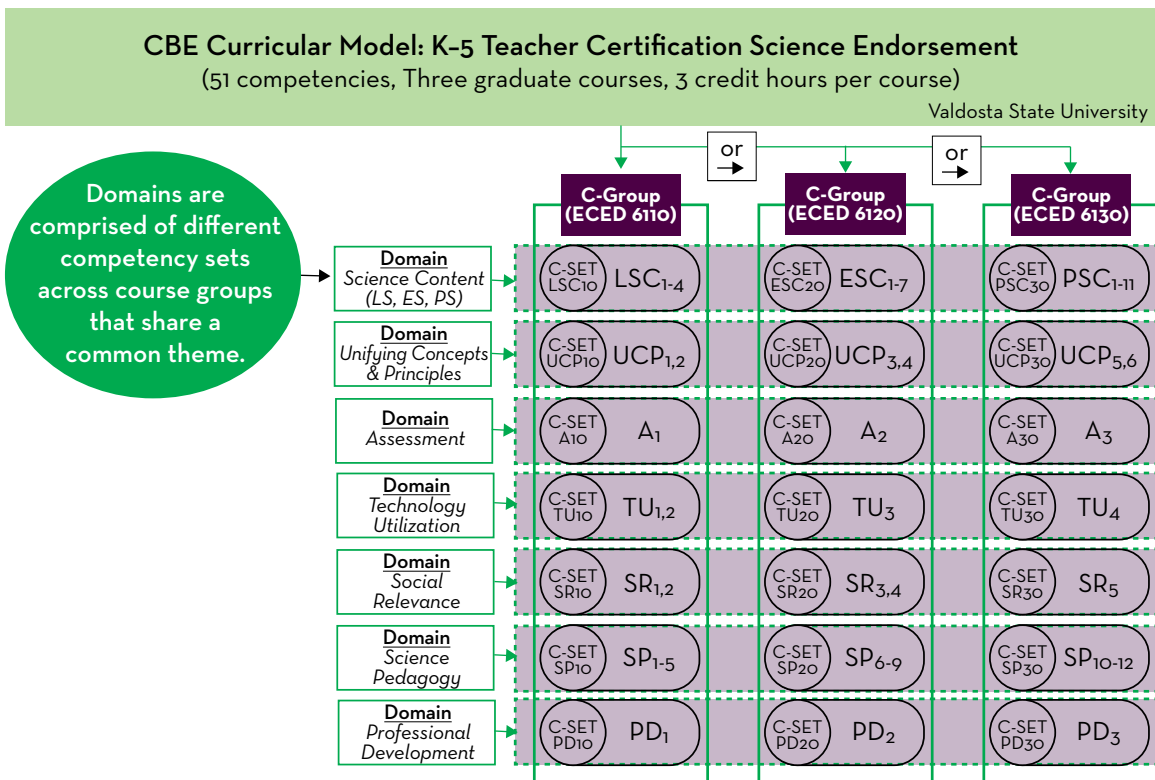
CBE Curricular Model: K–5 Teacher Certification Science Endorsement
(51 competencies, Three graduate courses, 3 credit hours per course)
Valdosta State University

Domains are comprised of different competency sets across course groups that share a common theme.

or
or

C-Group (ECED 6110)
C-Group (ECED 6120)
C-Group (ECED 6130)

| | | | |
|---|---|---|---|
| **Domain** *Science Content (LS, ES, PS)* | C-SET LSC10 LSC$_{1\text{-}4}$ | C-SET ESC20 ESC$_{1\text{-}7}$ | C-SET PSC30 PSC$_{1\text{-}11}$ |
| **Domain** *Unifying Concepts & Principles* | C-SET UCP10 UCP$_{1,2}$ | C-SET UCP20 UCP$_{3,4}$ | C-SET UCP30 UCP$_{5,6}$ |
| **Domain** *Assessment* | C-SET A10 A$_1$ | C-SET A20 A$_2$ | C-SET A30 A$_3$ |
| **Domain** *Technology Utilization* | C-SET TU10 TU$_{1,2}$ | C-SET TU20 TU$_3$ | C-SET TU30 TU$_4$ |
| **Domain** *Social Relevance* | C-SET SR10 SR$_{1,2}$ | C-SET SR20 SR$_{3,4}$ | C-SET SR30 SR$_5$ |
| **Domain** *Science Pedagogy* | C-SET SP10 SP$_{1\text{-}5}$ | C-SET SP20 SP$_{6\text{-}9}$ | C-SET SP30 SP$_{10\text{-}12}$ |
| **Domain** *Professional Development* | C-SET PD10 PD$_1$ | C-SET PD20 PD$_2$ | C-SET PD30 PD$_3$ |